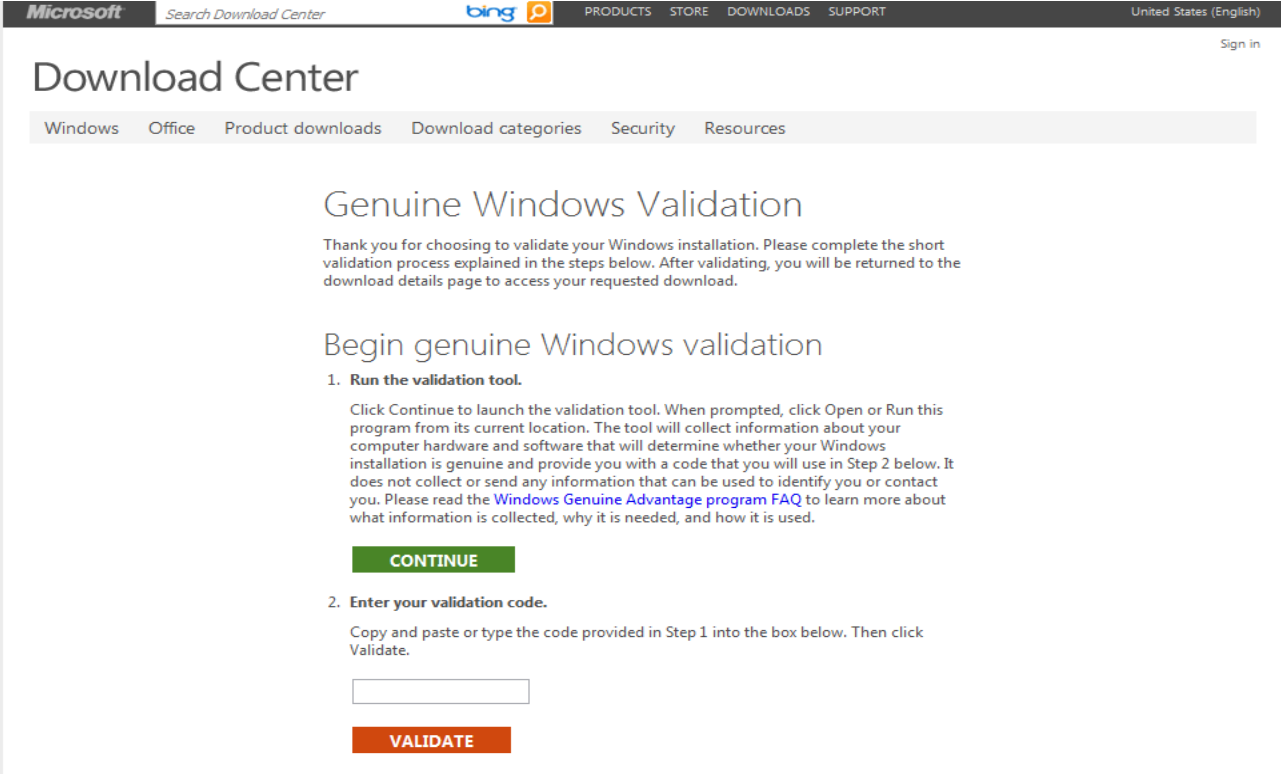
Microsoft Search Download Center bing PRODUCTS STORE DOWNLOADS SUPPORT United States (English)

Sign in

Download Center

Windows Office Product downloads Download categories Security Resources

Genuine Windows Validation

Thank you for choosing to validate your Windows installation. Please complete the short validation process explained in the steps below. After validating, you will be returned to the download details page to access your requested download.

Begin genuine Windows validation

1. Run the validation tool.

Click Continue to launch the validation tool. When prompted, click Open or Run this program from its current location. The tool will collect information about your computer hardware and software that will determine whether your Windows installation is genuine and provide you with a code that you will use in Step 2 below. It does not collect or send any information that can be used to identify you or contact you. Please read the Windows Genuine Advantage program FAQ to learn more about what information is collected, why it is needed, and how it is used.

CONTINUE

2. Enter your validation code.

Copy and paste or type the code provided in Step 1 into the box below. Then click Validate.

VALIDATE